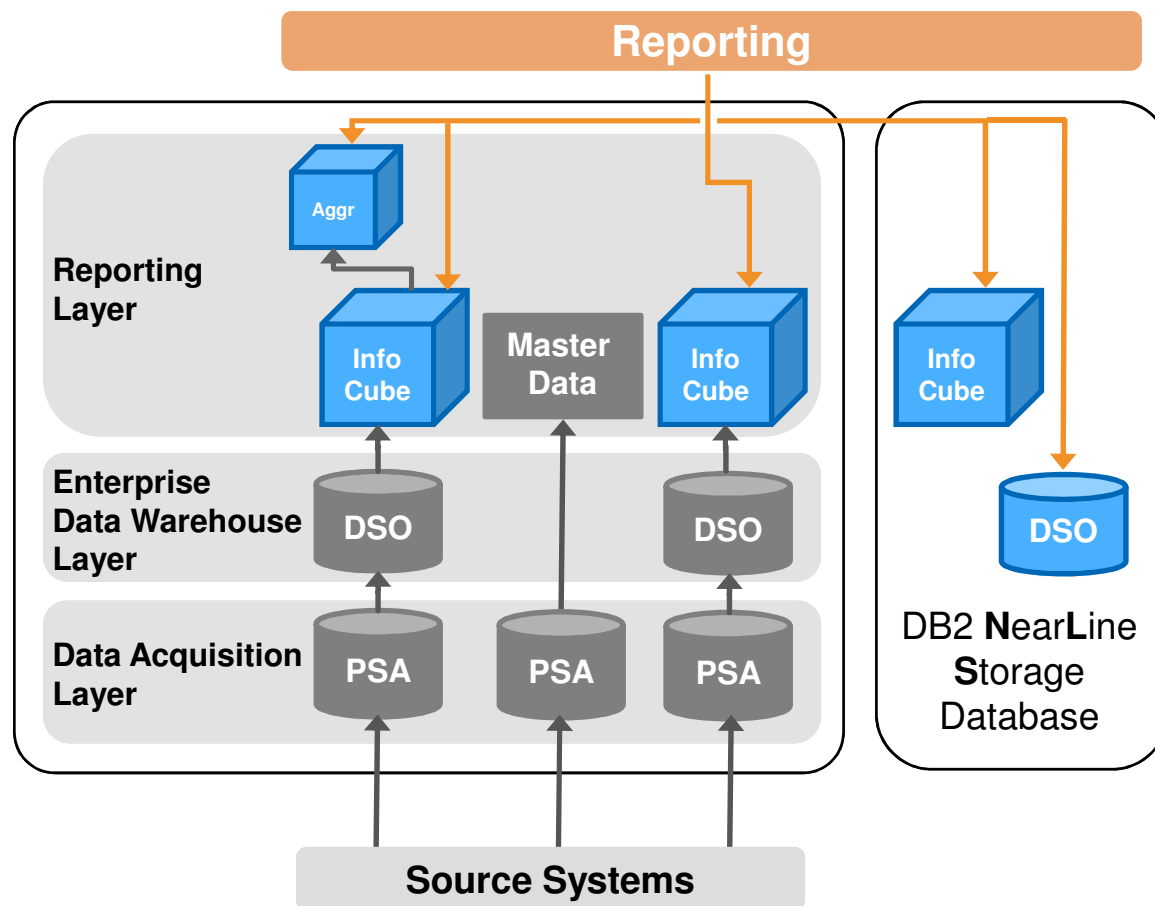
Reporting

Aggr

Reporting Layer

Info Cube

Master Data

Info Cube

Info Cube

Enterprise Data Warehouse Layer

DSO

DSO

DSO

Data Acquisition Layer

PSA

PSA

PSA

DB2 NearLine Storage Database

Source Systems